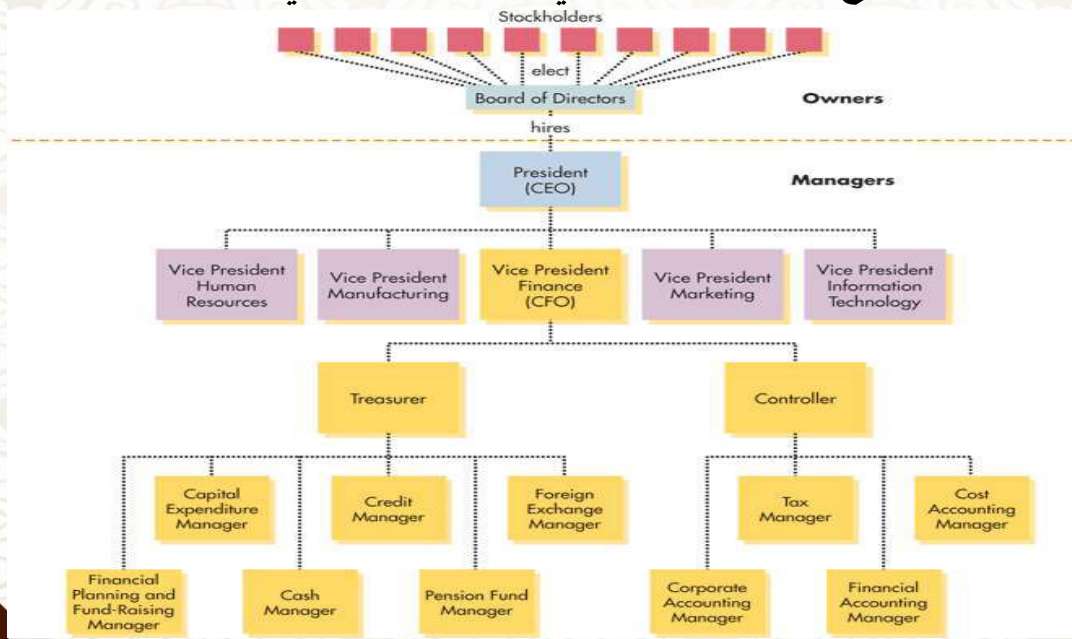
Stockholders

elect

Board of Directors

Owners

hires

President (CEO)

Managers

Vice President Human Resources

Vice President Manufacturing

Vice President Finance (CFO)

Vice President Marketing

Vice President Information Technology

Treasurer

Controller

Capital Expenditure Manager

Credit Manager

Foreign Exchange Manager

Tax Manager

Cost Accounting Manager

Financial Planning and Fund-Raising Manager

Cash Manager

Pension Fund Manager

Corporate Accounting Manager

Financial Accounting Manager